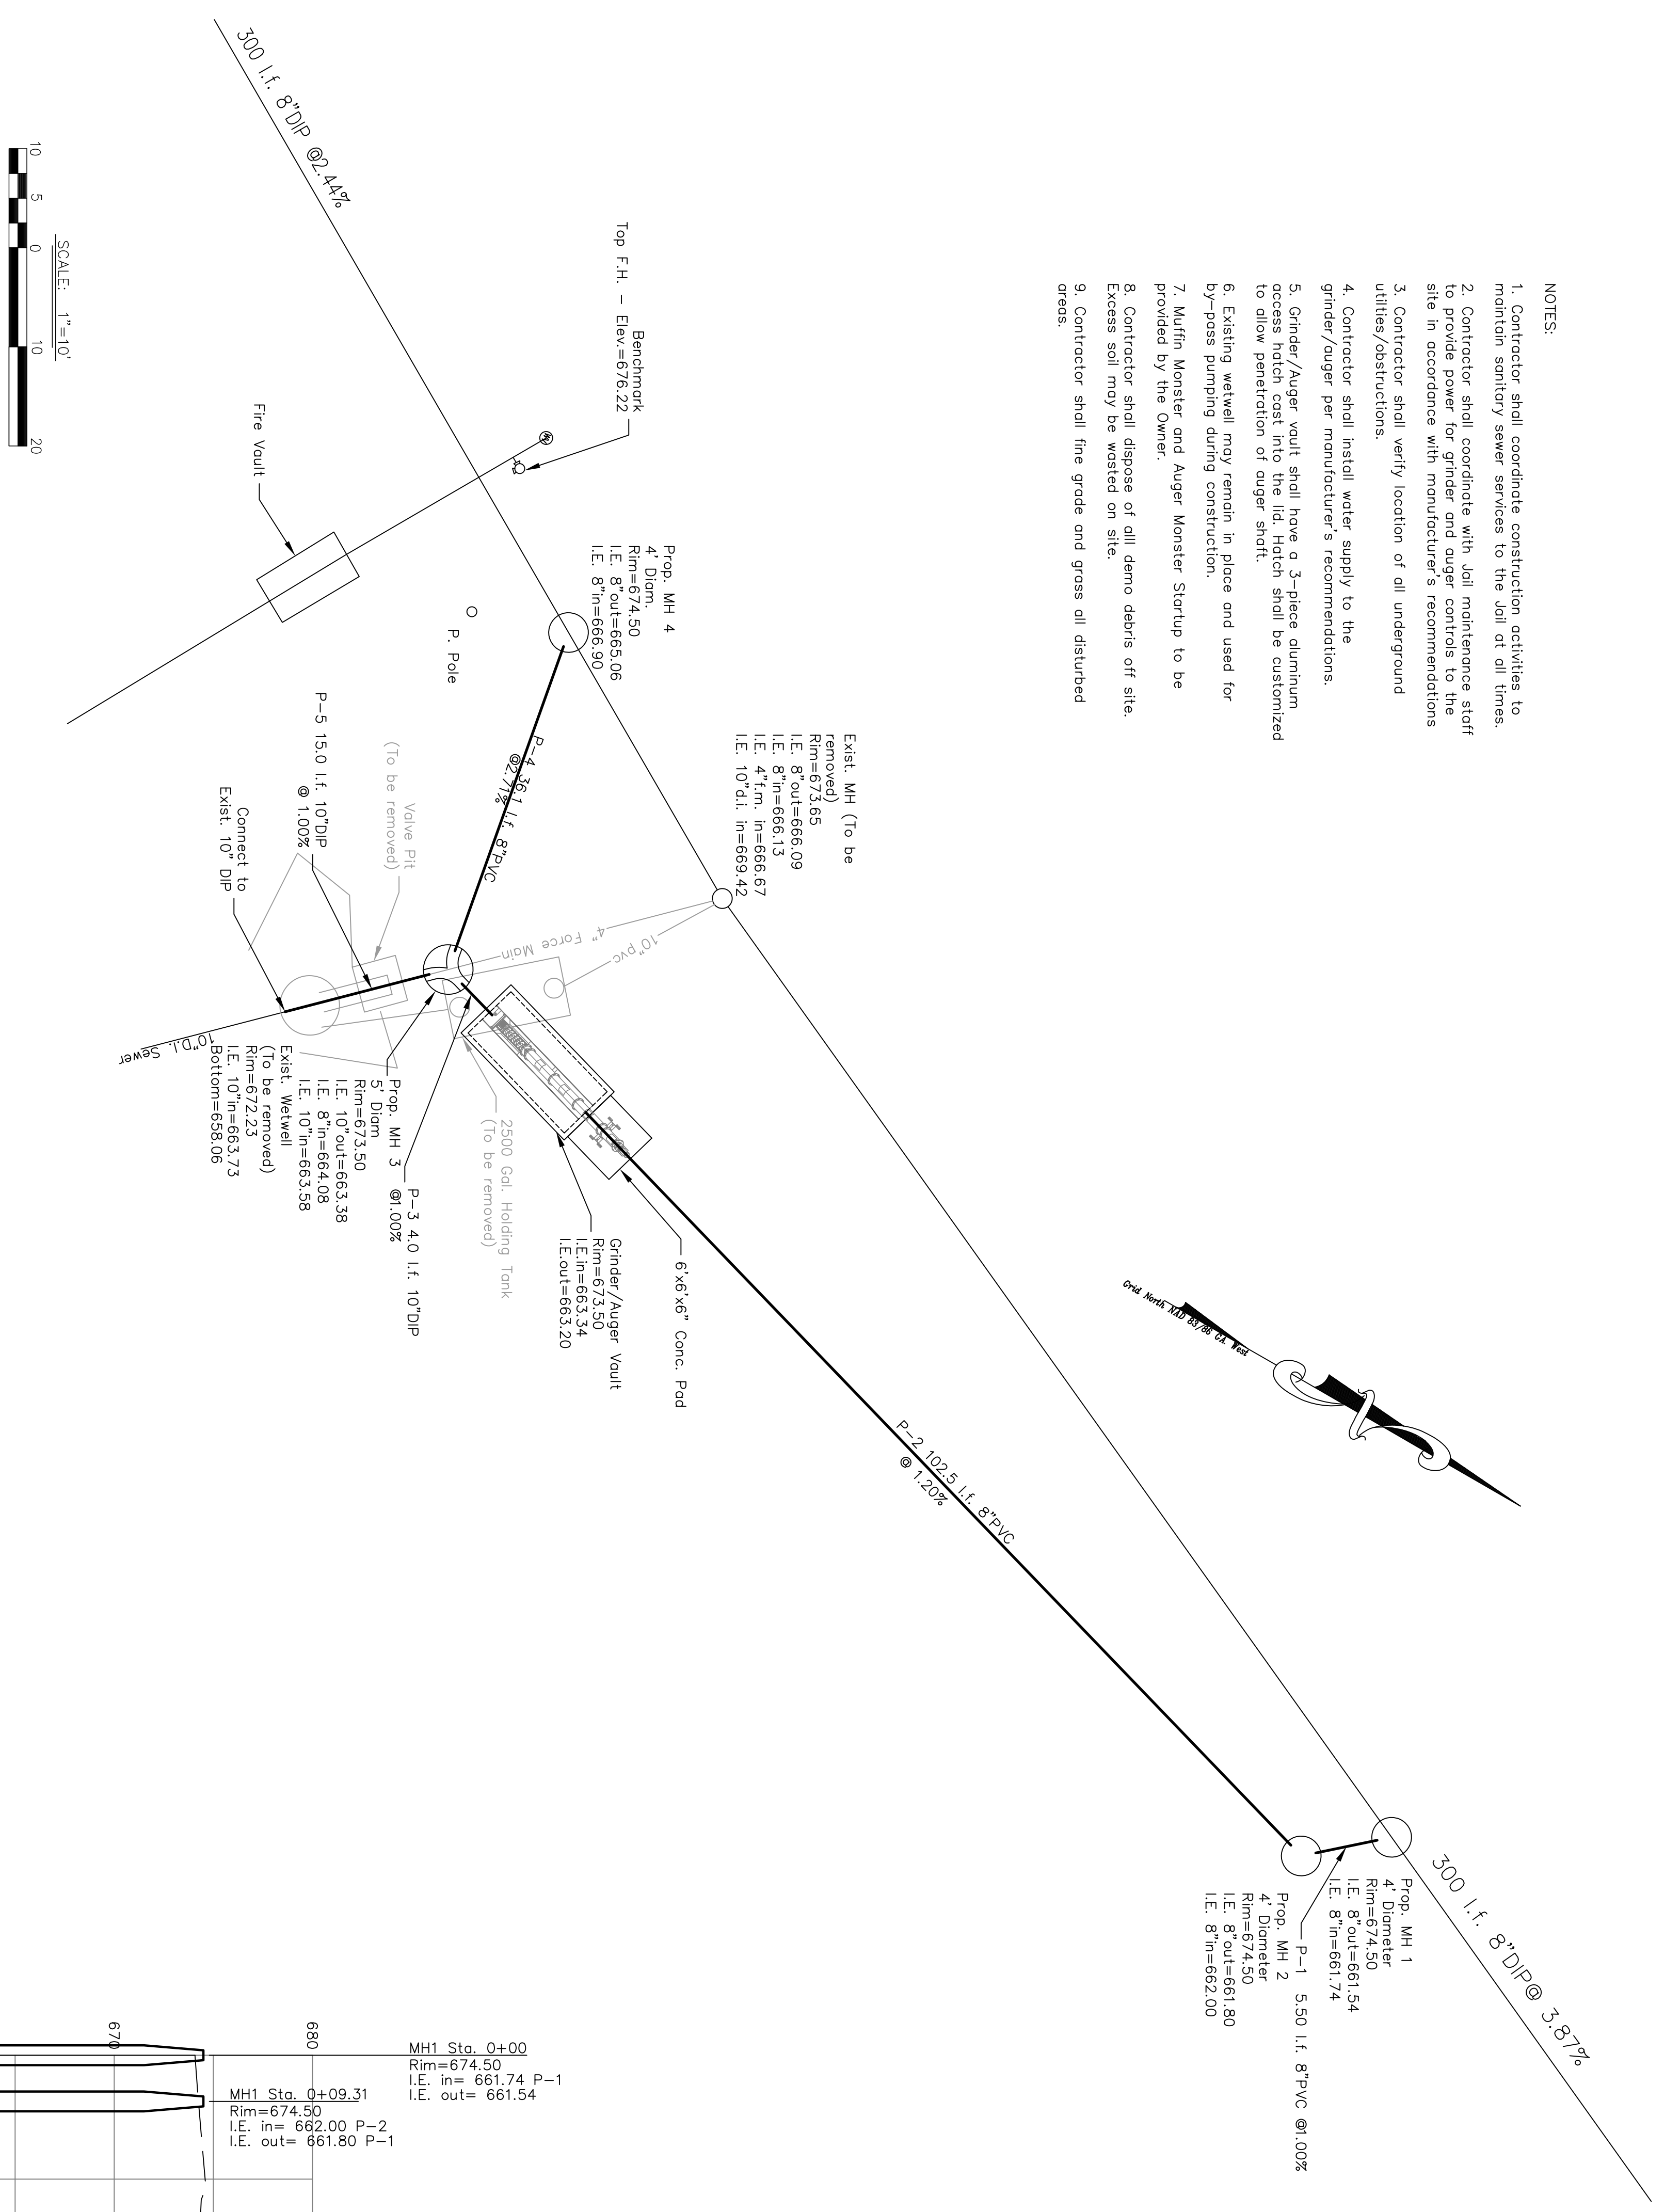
NOTES:

1. Contractor shall coordinate construction activities to maintain sanitary sewer services to the Jail at all times.

2. Contractor shall coordinate with Jail maintenance staff to provide power for grinder and auger controls to the site in accordance with manufacturer's recommendations

3. Contractor shall verify location of all underground utilities/obstructions.

4. Contractor shall install water supply to the grinder/auger per manufacturer's recommendations.

5. Grinder/Auger vault shall have a 3-piece aluminum access hatch cast into the lid. Hatch shall be customized to allow penetration of auger shaft.

6. Existing wetwell may remain in place and used for by-pass pumping during construction.

7. Muffin Monster and Auger Monster Startup to be provided by the Owner.

8. Contractor shall dispose of all demo debris off site. Excess soil may be wasted on site.

9. Contractor shall fine grade and grass all disturbed areas.

300 l.f. 8"DIP @2.44%

10 5 0 10 20
SCALE: 1"=10'

Benchmark
Top F.H. - Elev.=676.22

Fire Vault

Prop. MH 4
4' Diam.
Rim=674.50
I.E. 8"out=665.06
I.E. 8"in=666.90

P. Pole

Exist. MH (To be removed)
Rim=673.65
I.E. 8"out=666.09
I.E. 8"in=666.13
I.E. 4"f.m. in=666.67
I.E. 10"d.i. in=669.42

P-4 36.1 l.f. 8"PVC
@2.71%

Valve Pit
(To be removed)

P-5 15.0 l.f. 10"DIP
@ 1.00%

Connect to
Exist. 10" DIP

4" Force Main
10"pvc

10"D.I. Sewer

Prop. MH 3
5' Diam
Rim=673.50
I.E. 10"out=663.38
I.E. 8"in=664.08
I.E. 10"in=663.58

Exist. Wetwell
(To be removed)
Rim=672.23
I.E. 10"in=663.73
Bottom=658.06

P-3 4.0 l.f. 10"DIP
@1.00%

2500 Gal. Holding Tank
(To be removed)

Grinder/Auger Vault
Rim=673.50
I.E.in=663.34
I.E.out=663.20

6'x6'x6" Conc. Pad

Grid North NAD 83/86 CA. West

P-2 102.5 l.f. 8"PVC
@ 1.20%

300 l.f. 8"DIP@ 3.87%

Prop. MH 1
4' Diameter
Rim=674.50
I.E. 8"out=661.54
I.E. 8"in=661.74

P-1 5.50 l.f. 8"PVC @1.00%

Prop. MH 2
4' Diameter
Rim=674.50
I.E. 8"out=661.80
I.E. 8"in=662.00

670
680

MH1 Sta. 0+00
Rim=674.50
I.E. in= 661.74 P-1
I.E. out= 661.54

MH1 Sta. 0+09.31
Rim=674.50
I.E. in= 662.00 P-2
I.E. out= 661.80 P-1